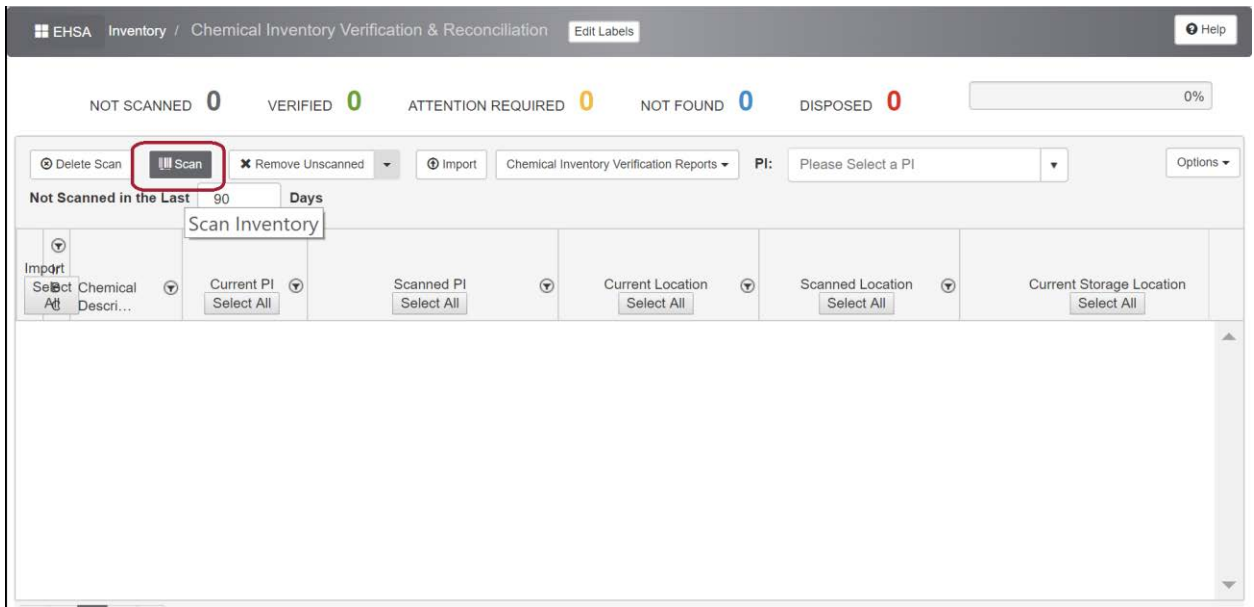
EHSA Inventory / Chemical Inventory Verification & Reconciliation Edit Labels

Help

NOT SCANNED 0 VERIFIED 0 ATTENTION REQUIRED 0 NOT FOUND 0 DISPOSED 0

0%

Delete Scan Scan Remove Unscanned Import Chemical Inventory Verification Reports PI: Please Select a PI Options

Not Scanned in the Last 90 Days

Scan Inventory

| Import Select All | Chemical Descri... | Current PI Select All | Scanned PI Select All | Current Location Select All | Scanned Location Select All | Current Storage Location Select All |
|---|---|---|---|---|---|---|